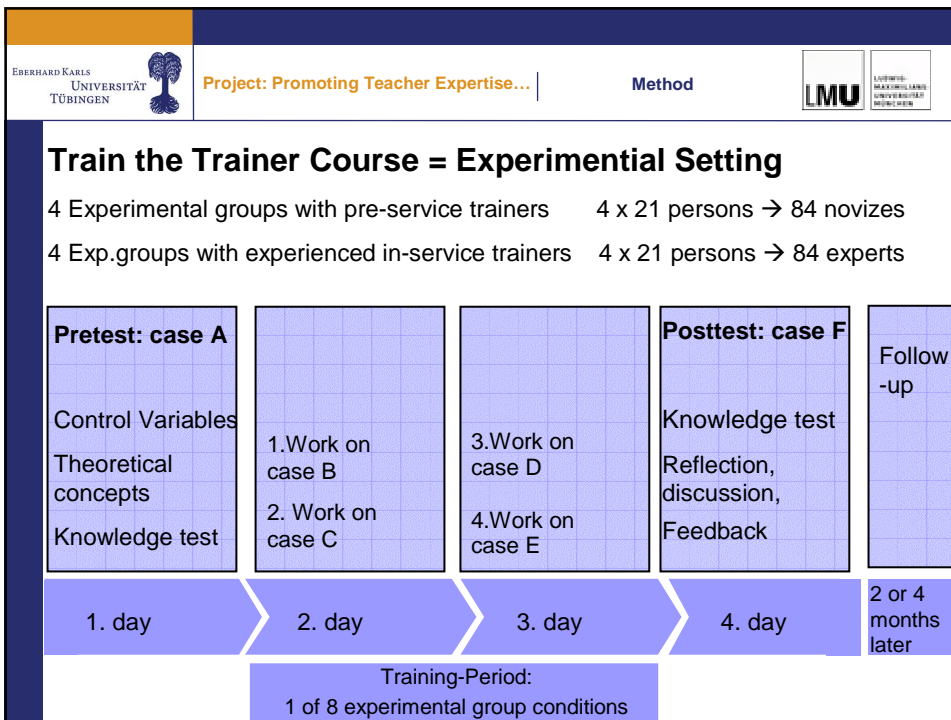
EBERHARD KARLS UNIVERSITÄT TÜBINGEN

Project: Promoting Teacher Expertise…

Method

LMU

LUDWIG-MAXIMILIANS-UNIVERSITÄT MÜNCHEN

Train the Trainer Course = Experimential Setting

4 Experimental groups with pre-service trainers 4 x 21 persons → 84 novizes

4 Exp.groups with experienced in-service trainers 4 x 21 persons → 84 experts

Pretest: case A

Control Variables

Theoretical concepts

Knowledge test

1.Work on case B

2. Work on case C

3.Work on case D

4.Work on case E

Posttest: case F

Knowledge test

Reflection, discussion,

Feedback

Follow -up

1. day

2. day

3. day

4. day

2 or 4 months later

Training-Period:
1 of 8 experimental group conditions